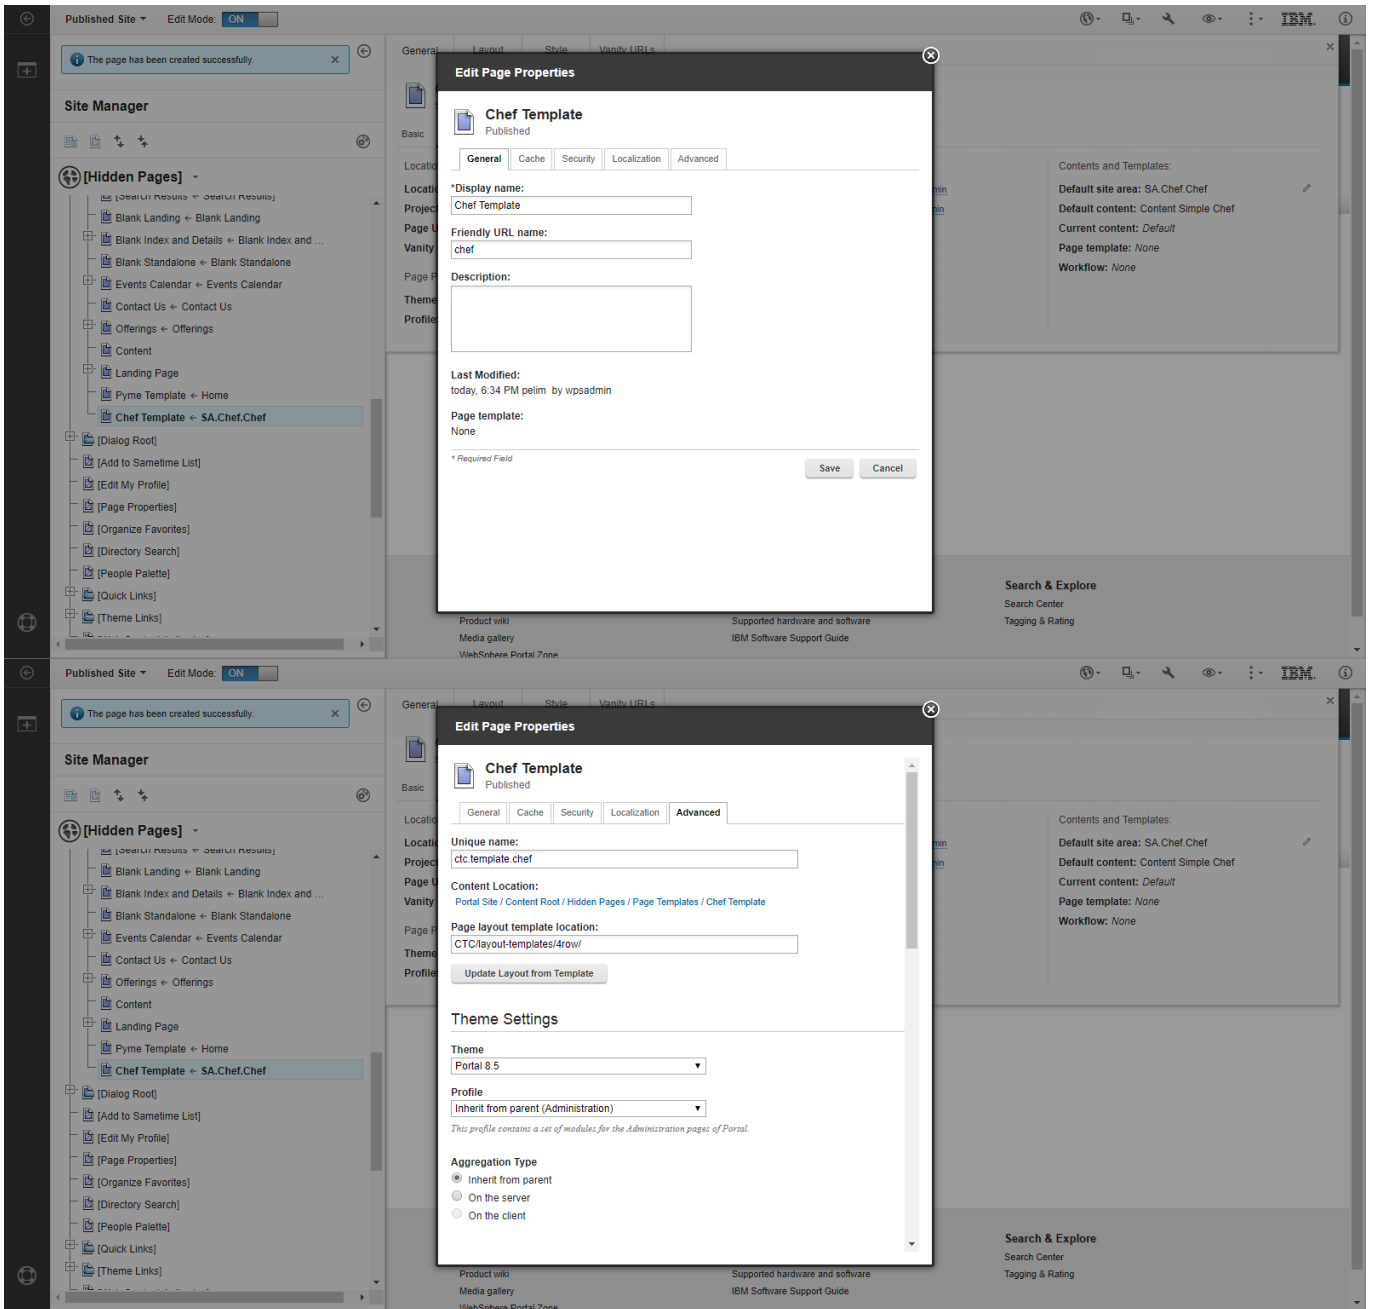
Published Site Edit Mode: ON

IBM.

The page has been created successfully.

Site Manager

[Hidden Pages]

[Search Results ← Search Results]
Blank Landing ← Blank Landing
Blank Index and Details ← Blank Index and ...
Blank Standalone ← Blank Standalone
Events Calendar ← Events Calendar
Contact Us ← Contact Us
Offerings ← Offerings
Content
Landing Page
Pyme Template ← Home
Chef Template ← SA.Chef.Chef
[Dialog Root]
[Add to Sametime List]
[Edit My Profile]
[Page Properties]
[Organize Favorites]
[Directory Search]
[People Palette]
[Quick Links]
[Theme Links]

General Layout Style Vanity URLs

Basic

Locati
Locati
Project
Page U
Vanity
Page P
Theme
Profile

Contents and Templates:
Default site area: SA.Chef.Chef
Default content: Content Simple Chef
Current content: Default
Page template: None
Workflow: None

Search & Explore
Search Center
Tagging & Rating

Product wiki
Media gallery
WebSphere Portal Zone
Supported hardware and software
IBM Software Support Guide

Edit Page Properties

Chef Template
Published

General Cache Security Localization Advanced

*Display name:
Chef Template

Friendly URL name:
chef

Description:

Last Modified:
today, 6:34 PM pelim by wpsadmin

Page template:
None

* Required Field

Save Cancel

Published Site Edit Mode: ON

IBM.

The page has been created successfully.

Site Manager

[Hidden Pages]

[Search Results ← Search Results]
Blank Landing ← Blank Landing
Blank Index and Details ← Blank Index and ...
Blank Standalone ← Blank Standalone
Events Calendar ← Events Calendar
Contact Us ← Contact Us
Offerings ← Offerings
Content
Landing Page
Pyme Template ← Home
Chef Template ← SA.Chef.Chef
[Dialog Root]
[Add to Sametime List]
[Edit My Profile]
[Page Properties]
[Organize Favorites]
[Directory Search]
[People Palette]
[Quick Links]
[Theme Links]

General Layout Style Vanity URLs

Basic

Locati
Locati
Project
Page U
Vanity
Page P
Theme
Profile

Contents and Templates:
Default site area: SA.Chef.Chef
Default content: Content Simple Chef
Current content: Default
Page template: None
Workflow: None

Search & Explore
Search Center
Tagging & Rating

Product wiki
Media gallery
WebSphere Portal Zone
Supported hardware and software
IBM Software Support Guide

Edit Page Properties

Chef Template
Published

General Cache Security Localization Advanced

Unique name:
ctc.template.chef

Content Location:
Portal Site / Content Root / Hidden Pages / Page Templates / Chef Template

Page layout template location:
CTC/layout-templates/4row/

Update Layout from Template

Theme Settings

Theme
Portal 8.5

Profile
Inherit from parent (Administration)
This profile contains a set of modules for the Administration pages of Portal.

Aggregation Type
Inherit from parent
On the server
On the client